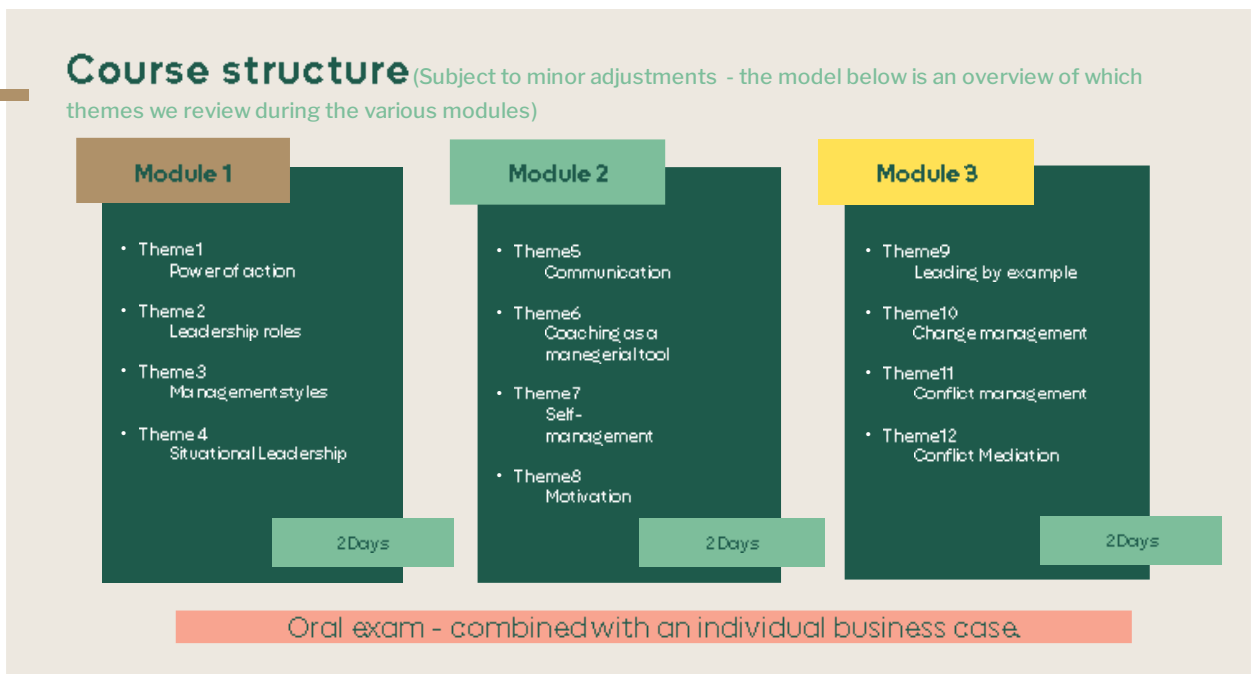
Course structure (Subject to minor adjustments - the model below is an overview of which themes we review during the various modules)

Module 1

- Theme1
Power of action
- Theme 2
Leadership roles
- Theme3
Management styles
- Theme 4
Situational Leadership

2 Days

Module 2

- Theme5
Communication
- Theme6
Coaching as a manegerial tool
- Theme7
Self-management
- Theme8
Motivation

2 Days

Module 3

- Theme9
Leading by example
- Theme10
Change management
- Theme11
Conflict management
- Theme12
Conflict Mediation

2 Days

Oral exam - combined with an individual business case.